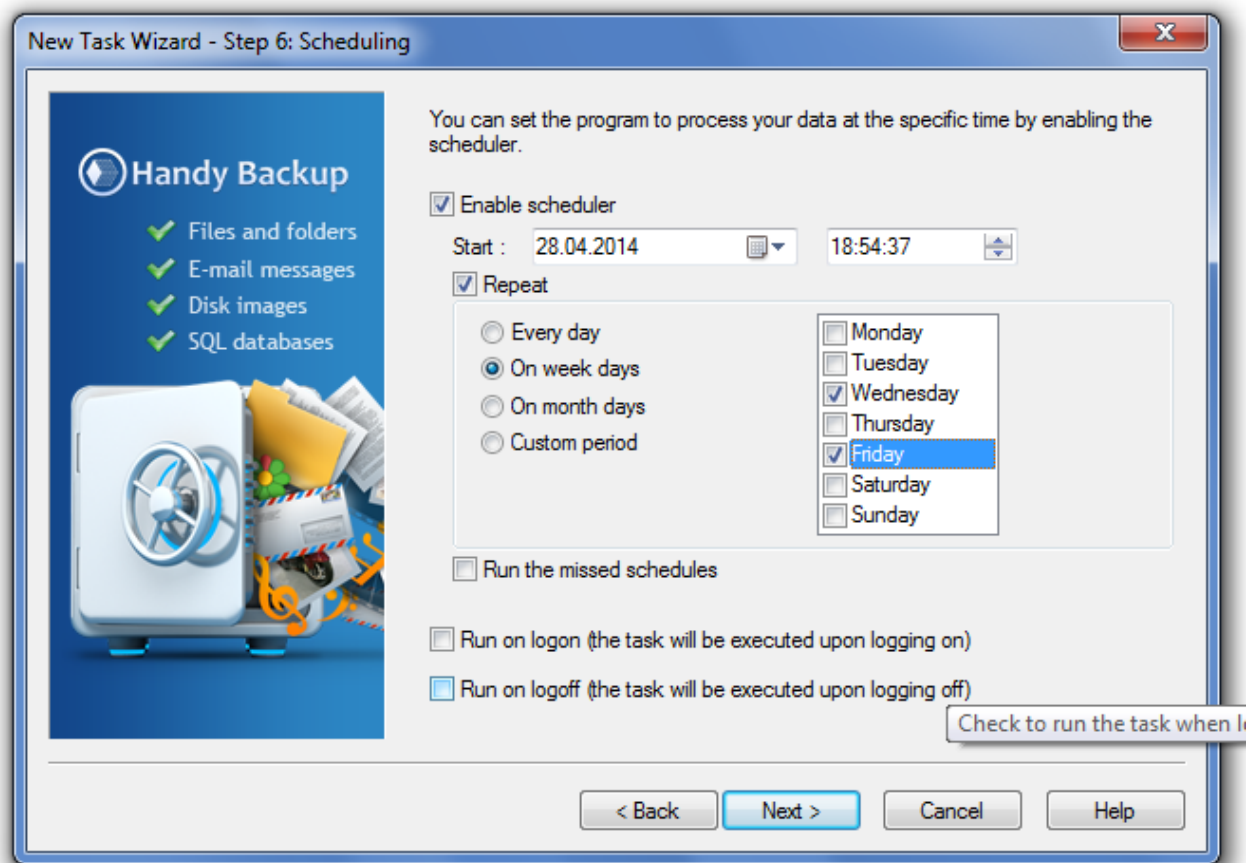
New Task Wizard - Step 6: Scheduling

Handy Backup
Files and folders
E-mail messages
Disk images
SQL databases

You can set the program to process your data at the specific time by enabling the scheduler.

Enable scheduler

Start : 28.04.2014 18:54:37

Repeat

Every day
On week days
On month days
Custom period

Monday
Tuesday
Wednesday
Thursday
Friday
Saturday
Sunday

Run the missed schedules

Run on logon (the task will be executed upon logging on)

Run on logoff (the task will be executed upon logging off)

Check to run the task when l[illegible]

< Back Next > Cancel Help